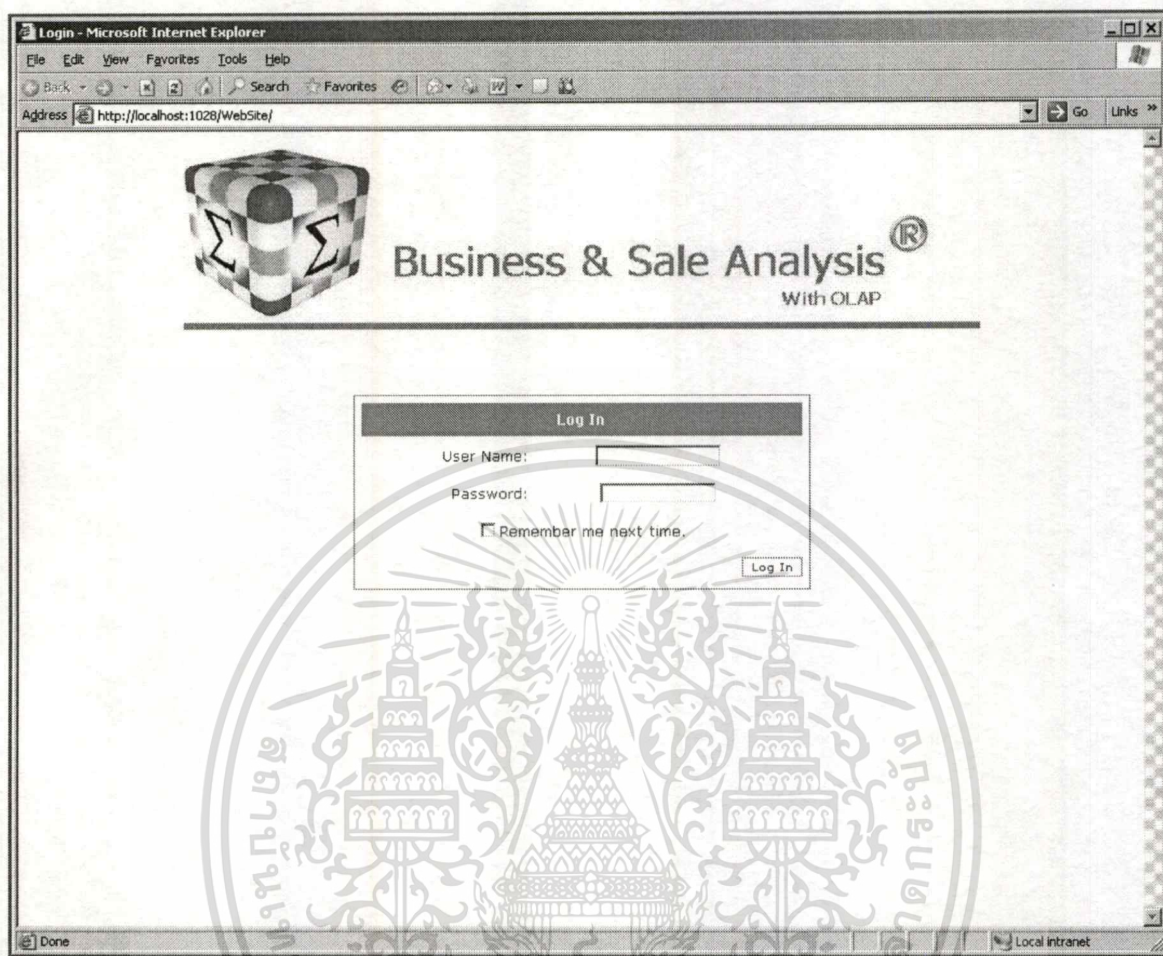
Login - Microsoft Internet Explorer

File Edit View Favorites Tools Help

Back Search Favorites

Address http://localhost:1028/WebSite/

Go Links »

Business & Sale Analysis®
With OLAP

Log In

User Name:

Password:

Remembar me next time.

Log In

Done

Local intranet